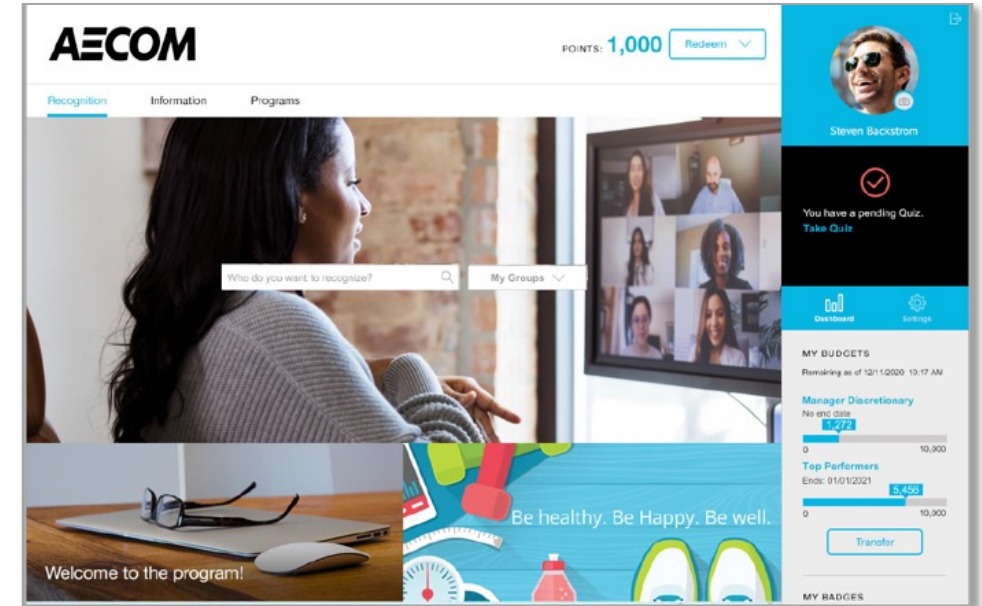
AECOM

POINTS: 1,000 Redeem

Recognition Information Programs

Who do you want to recognize?

My Groups

Welcome to the program!

Be healthy. Be Happy. Be well.

Steven Backstrom

You have a pending Quiz.
Take Quiz

Dashboard Settings

MY BUDGETS

Remaining as of 12/11/2020 10:17 AM

Manager Discretionary
No end date
1,272
0 10,000

Top Performers
Ends: 01/01/2021
5,456
0 10,000

Transfer

MY BADGES